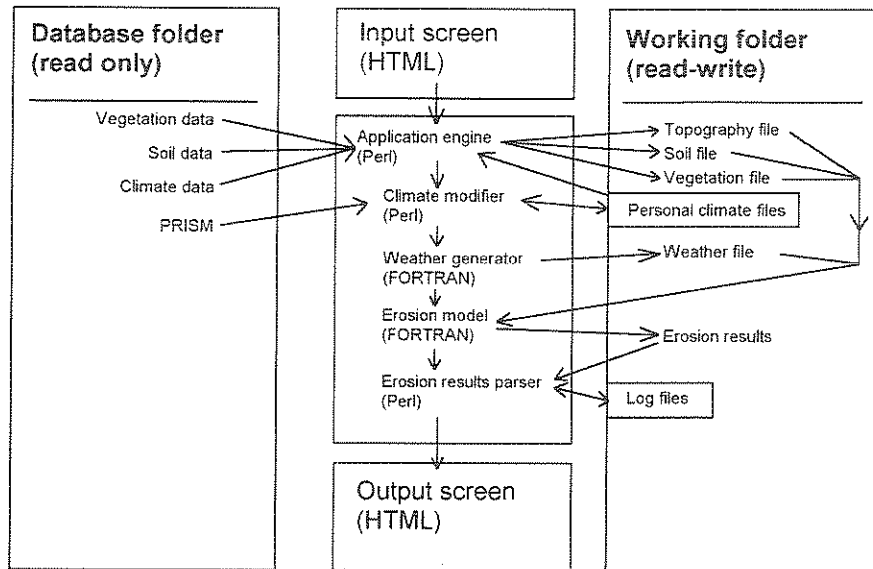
Database folder (read only)

Vegetation data
Soil data
Climate data
PRISM

Input screen (HTML)

Application engine (Perl)
Climate modifier (Perl)
Weather generator (FORTRAN)
Erosion model (FORTRAN)
Erosion results parser (Perl)

Output screen (HTML)

Working folder (read-write)

Topography file
Soil file
Vegetation file
Personal climate files
Weather file
Erosion results
Log files